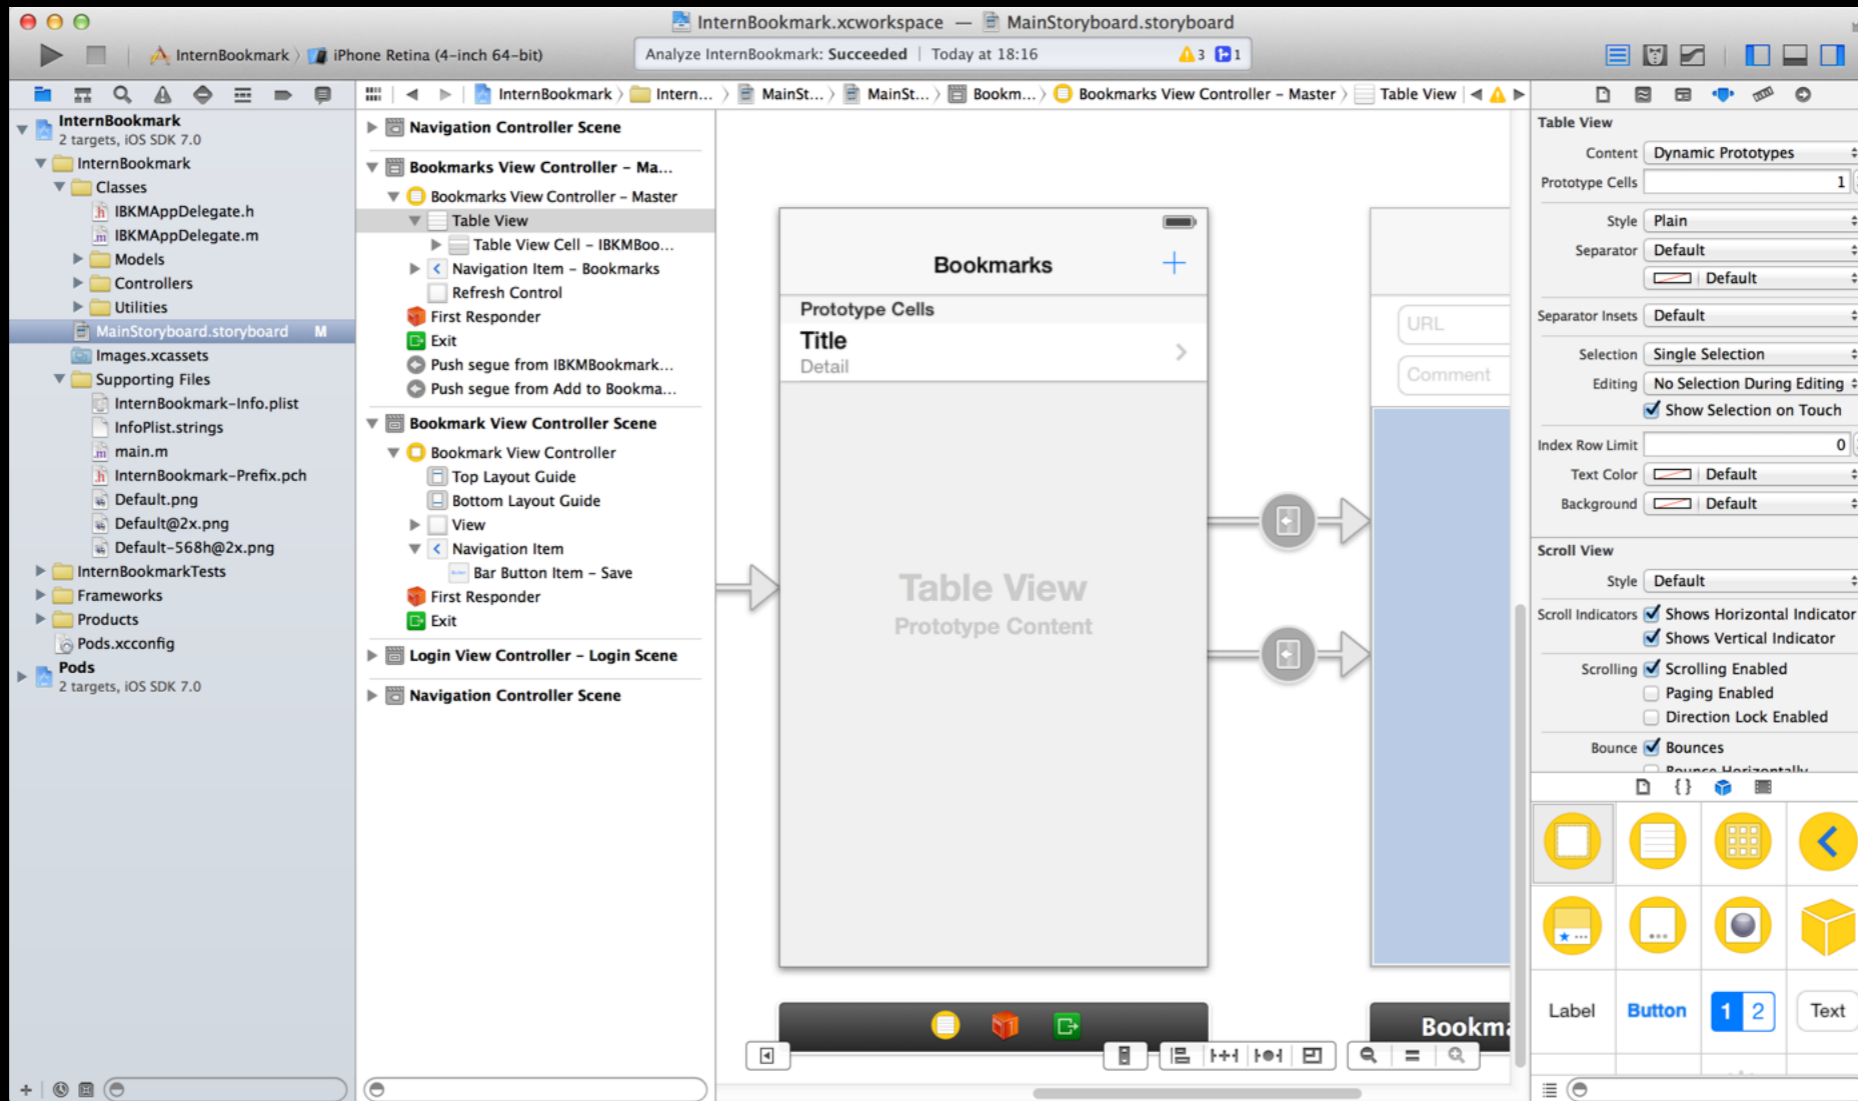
InternBookmark.xcworkspace — MainStoryboard.storyboard

InternBookmark 〉 iPhone Retina (4-inch 64-bit)

Analyze InternBookmark: Succeeded | Today at 18:16 3 1

InternBookmark 〉 Intern... 〉 MainSt... 〉 MainSt... 〉 Bookm... 〉 Bookmarks View Controller – Master 〉 Table View

InternBookmark
2 targets, iOS SDK 7.0
InternBookmark
Classes
IBKMAppDelegate.h
IBKMAppDelegate.m
Models
Controllers
Utilities
MainStoryboard.storyboard M
Images.xcassets
Supporting Files
InternBookmark-Info.plist
InfoPlist.strings
main.m
InternBookmark-Prefix.pch
Default.png
Default@2x.png
Default-568h@2x.png
InternBookmarkTests
Frameworks
Products
Pods.xcconfig
Pods
2 targets, iOS SDK 7.0

Navigation Controller Scene
Bookmarks View Controller – Ma...
Bookmarks View Controller – Master
Table View
Table View Cell – IBKMBoo...
Navigation Item – Bookmarks
Refresh Control
First Responder
Exit
Push segue from IBKMBookmark...
Push segue from Add to Bookma...
Bookmark View Controller Scene
Bookmark View Controller
Top Layout Guide
Bottom Layout Guide
View
Navigation Item
Bar Button Item – Save
First Responder
Exit
Login View Controller – Login Scene
Navigation Controller Scene

Bookmarks
Prototype Cells
Title
Detail
Table View
Prototype Content

URL
Comment
Bookma

Table View
Content Dynamic Prototypes
Prototype Cells 1
Style Plain
Separator Default
Default
Separator Insets Default
Selection Single Selection
Editing No Selection During Editing
Show Selection on Touch
Index Row Limit 0
Text Color Default
Background Default

Scroll View
Style Default
Scroll Indicators Shows Horizontal Indicator
Shows Vertical Indicator
Scrolling Scrolling Enabled
Paging Enabled
Direction Lock Enabled
Bounce Bounces
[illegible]

Label Button 1 2 Text